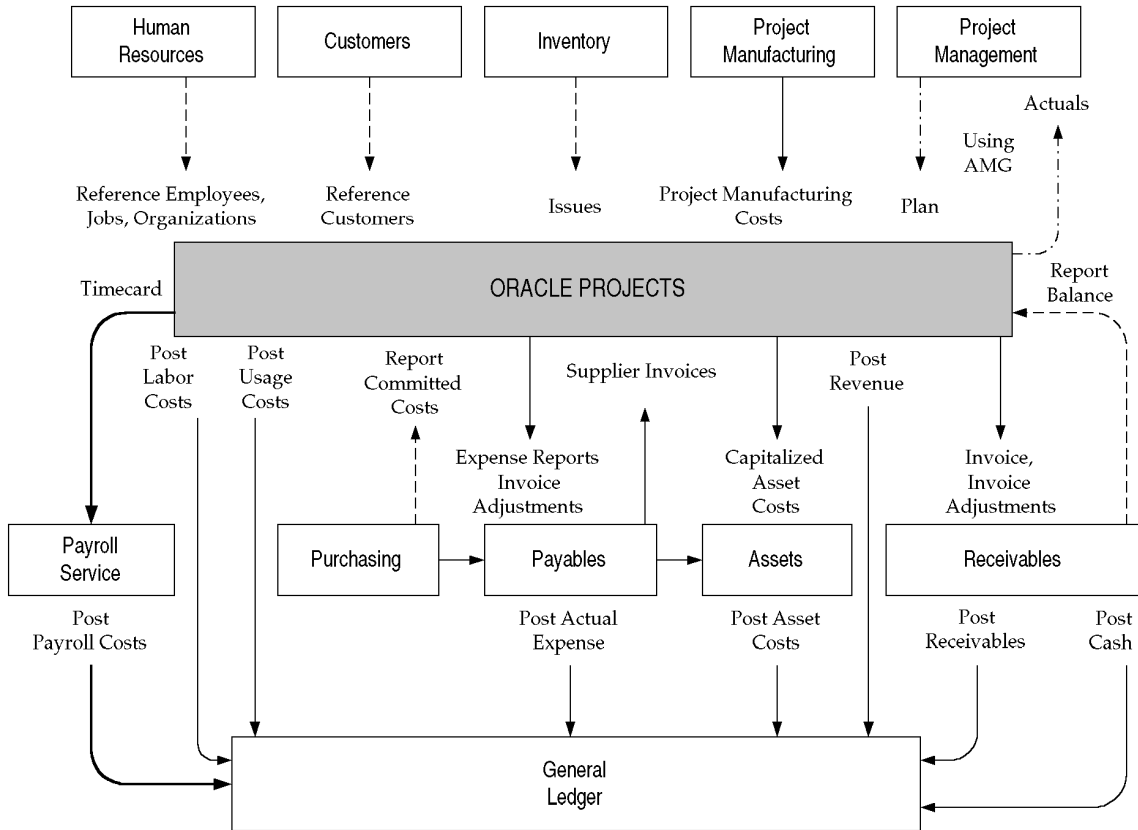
Human Resources

Customers

Inventory

Project Manufacturing

Project Management

Actuals

Using AMG

Reference Employees, Jobs, Organizations

Reference Customers

Issues

Project Manufacturing Costs

Plan

ORACLE PROJECTS

Timecard

Report Balance

Post Labor Costs

Post Usage Costs

Report Committed Costs

Supplier Invoices

Post Revenue

Expense Reports Invoice Adjustments

Capitalized Asset Costs

Invoice, Invoice Adjustments

Payroll Service

Purchasing

Payables

Assets

Receivables

Post Payroll Costs

Post Actual Expense

Post Asset Costs

Post Receivables

Post Cash

General Ledger